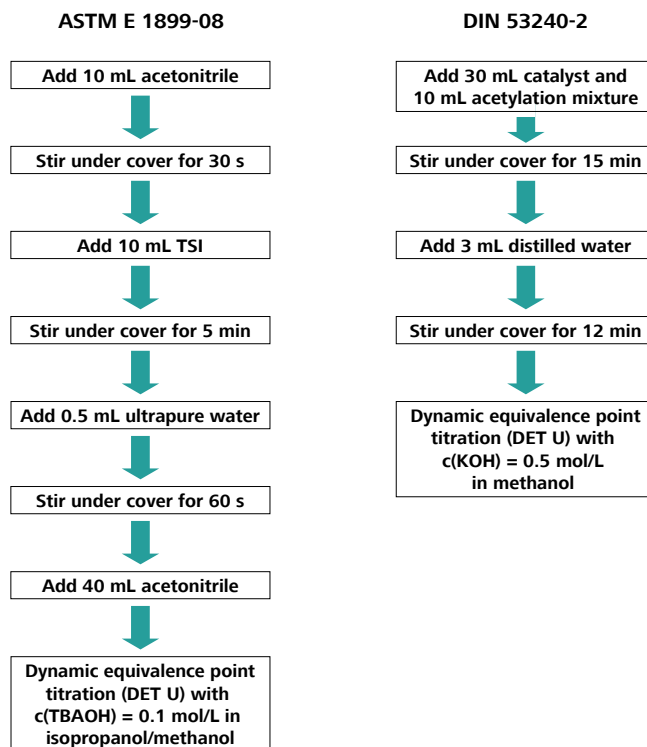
ASTM E 1899-08

Add 10 mL acetonitrile

Stir under cover for 30 s

Add 10 mL TSI

Stir under cover for 5 min

Add 0.5 mL ultrapure water

Stir under cover for 60 s

Add 40 mL acetonitrile

Dynamic equivalence point titration (DET U) with c(TBAOH) = 0.1 mol/L in isopropanol/methanol

DIN 53240-2

Add 30 mL catalyst and 10 mL acetylation mixture

Stir under cover for 15 min

Add 3 mL distilled water

Stir under cover for 12 min

Dynamic equivalence point titration (DET U) with c(KOH) = 0.5 mol/L in methanol